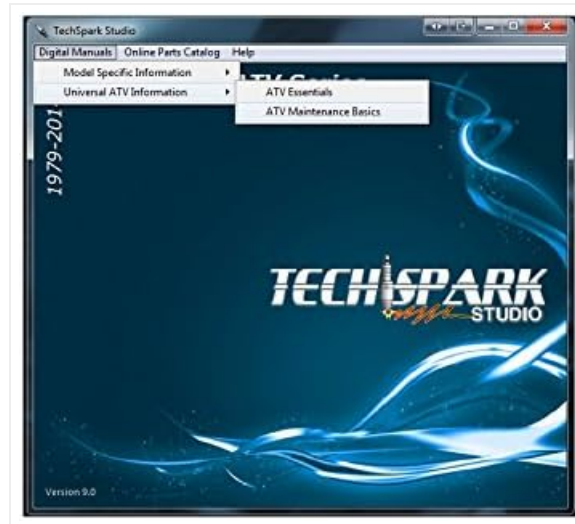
TechSpark Studio

Digital Manuals Online Parts Catalog Help

Model Specific Information

Universal ATV Information

ATV Essentials

ATV Maintenance Basics

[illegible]TV Series

1979-201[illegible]

TECHSPARK STUDIO

Version 9.0